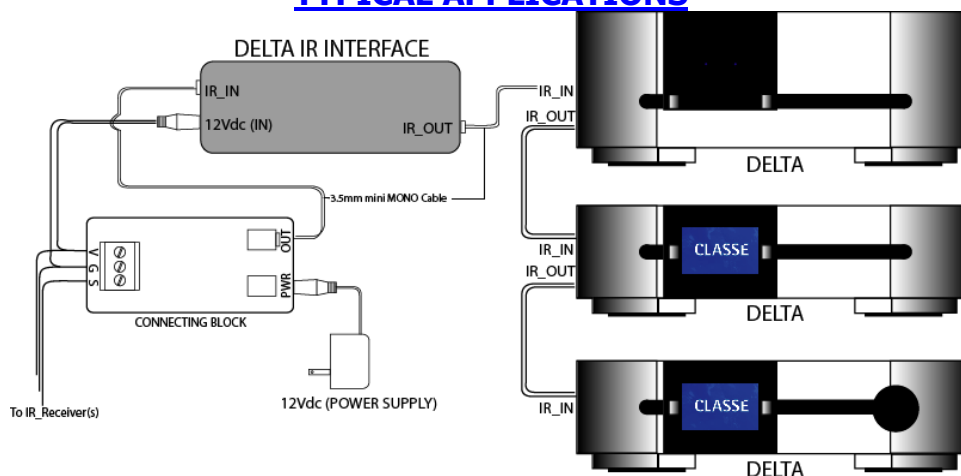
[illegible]

DELTA IR INTERFACE

IR_IN

12Vdc (IN)

IR_OUT

IR_IN

IR_OUT

DELTA

3.5mm mini MONO Cable

OUT

V

G

S

PWR

CONNECTING BLOCK

IR_IN

IR_OUT

CLASSE

DELTA

12Vdc (POWER SUPPLY)

To IR_Receiver(s)

IR_IN

CLASSE

DELTA